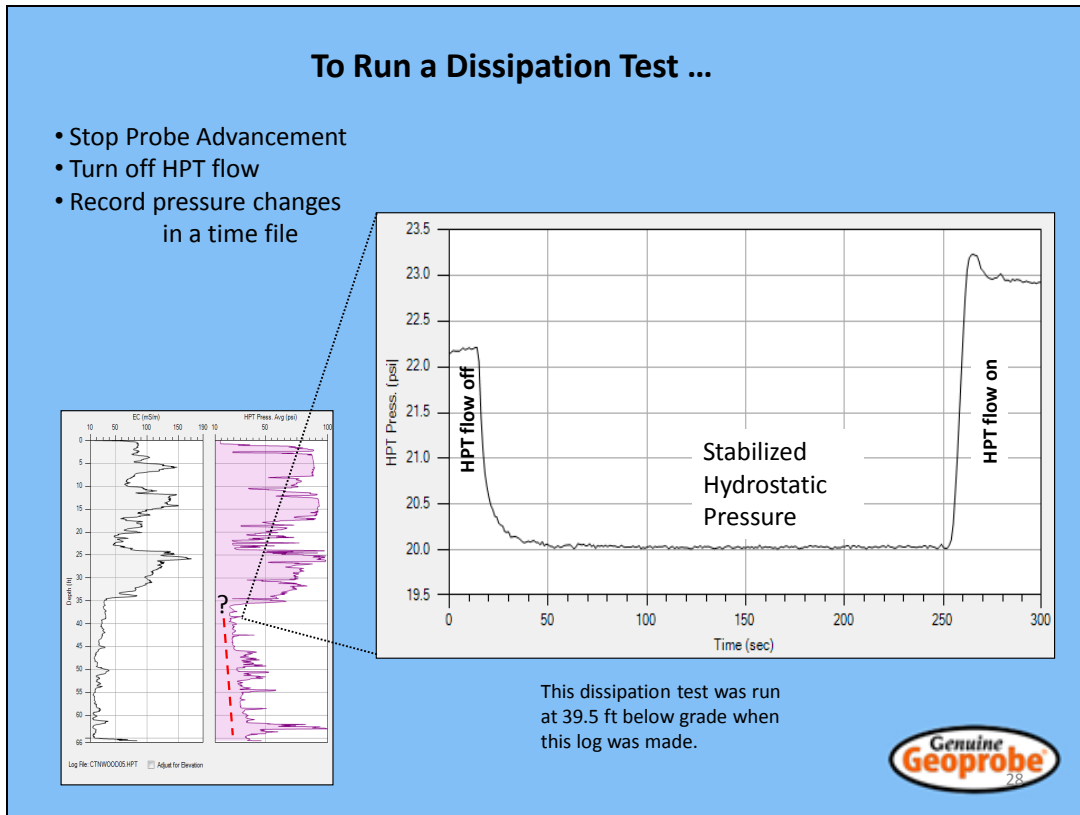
To Run a Dissipation Test …

• Stop Probe Advancement
• Turn off HPT flow
• Record pressure changes in a time file

EC (mS/m)
10 50 100 150 190
HPT Press. Avg (psi)
10 50 100
Depth (ft)
0 5 10 15 20 25 30 35 40 45 50 55 60 65
?
Log File: CTNWOOD05.HPT
Adjust for Elevation

HPT Press. (psi)
23.5 23.0 22.5 22.0 21.5 21.0 20.5 20.0 19.5
HPT flow off
Stabilized Hydrostatic Pressure
HPT flow on
0 50 100 150 200 250 300
Time (sec)

This dissipation test was run at 39.5 ft below grade when this log was made.

Genuine Geoprobe
28